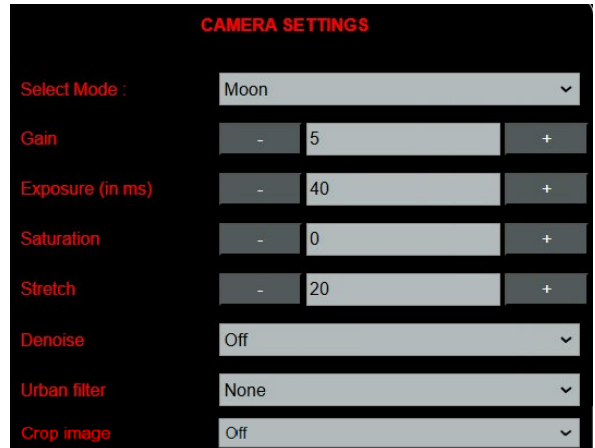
CAMERA SETTINGS

| | | | |
|---|---|---|---|
| Select Mode : | Moon | | |
| Gain | - | 5 | + |
| Exposure (in ms) | - | 40 | + |
| Saturation | - | 0 | + |
| Stretch | - | 20 | + |
| Denoise | Off | | |
| Urban filter | None | | |
| Crop image | Off | | |